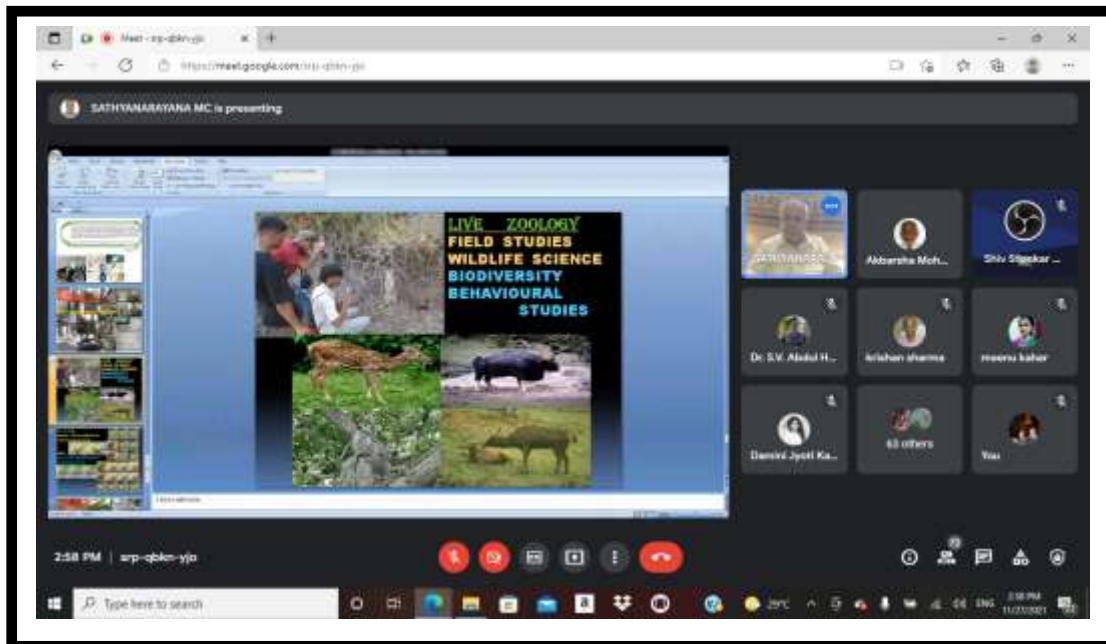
Meet - arp-qbkn-yjo

https://meet.google.com/arp-qbkn-yjo

SATHYANARAYANA MC is presenting

LIVE ZOOLOGY
FIELD STUDIES
WILDLIFE SCIENCE
BIODIVERSITY
BEHAVIOURAL
STUDIES

SATHYANARA...

Akbarsha Moh...

Shiv Shankar ...

Dr. S.V. Abdul H...

krishan sharma

meenu kahar

Damini Jyoti Ka...

63 others

You

2:58 PM | arp-qbkn-yjo

72

Type here to search

ENG

2:58 PM
11/27/2021